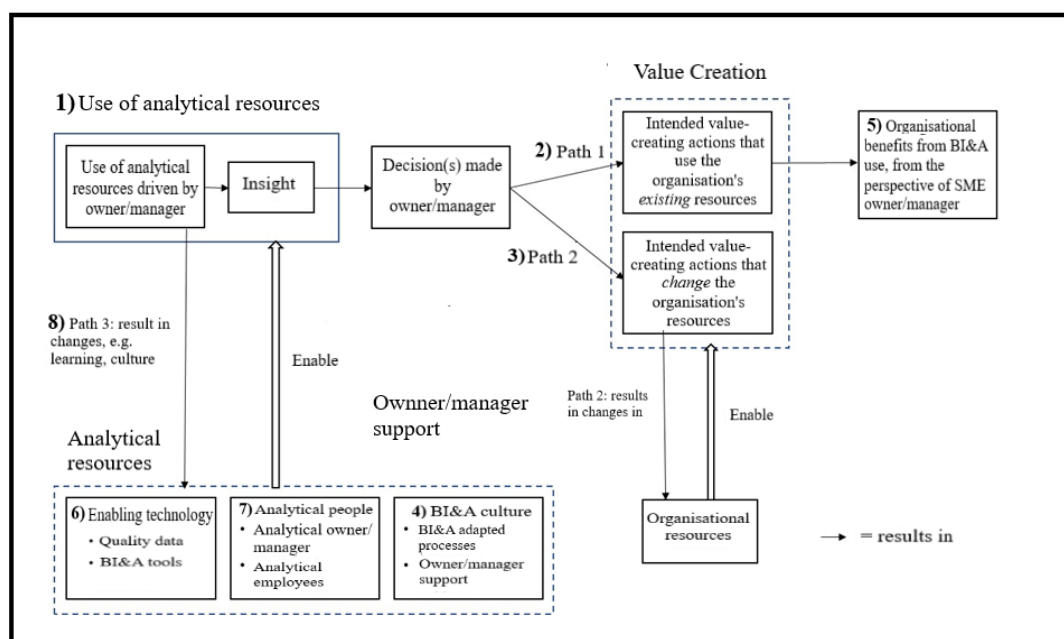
Value Creation

1) Use of analytical resources

Use of analytical resources driven by owner/manager

Insight

Decision(s) made by owner/manager

2) Path 1

Intended value-creating actions that use the organisation's *existing* resources

5) Organisational benefits from BI&A use, from the perspective of SME owner/manager

3) Path 2

Intended value-creating actions that *change* the organisation's resources

8) Path 3: result in changes, e.g. learning, culture

Enable

Ownner/manager support

Path 2: results in changes in

Enable

Analytical resources

6) Enabling technology
• Quality data
• BI&A tools

7) Analytical people
• Analytical owner/ manager
• Analytical employees

4) BI&A culture
• BI&A adapted processes
• Owner/manager support

Organisational resources

→ = results in